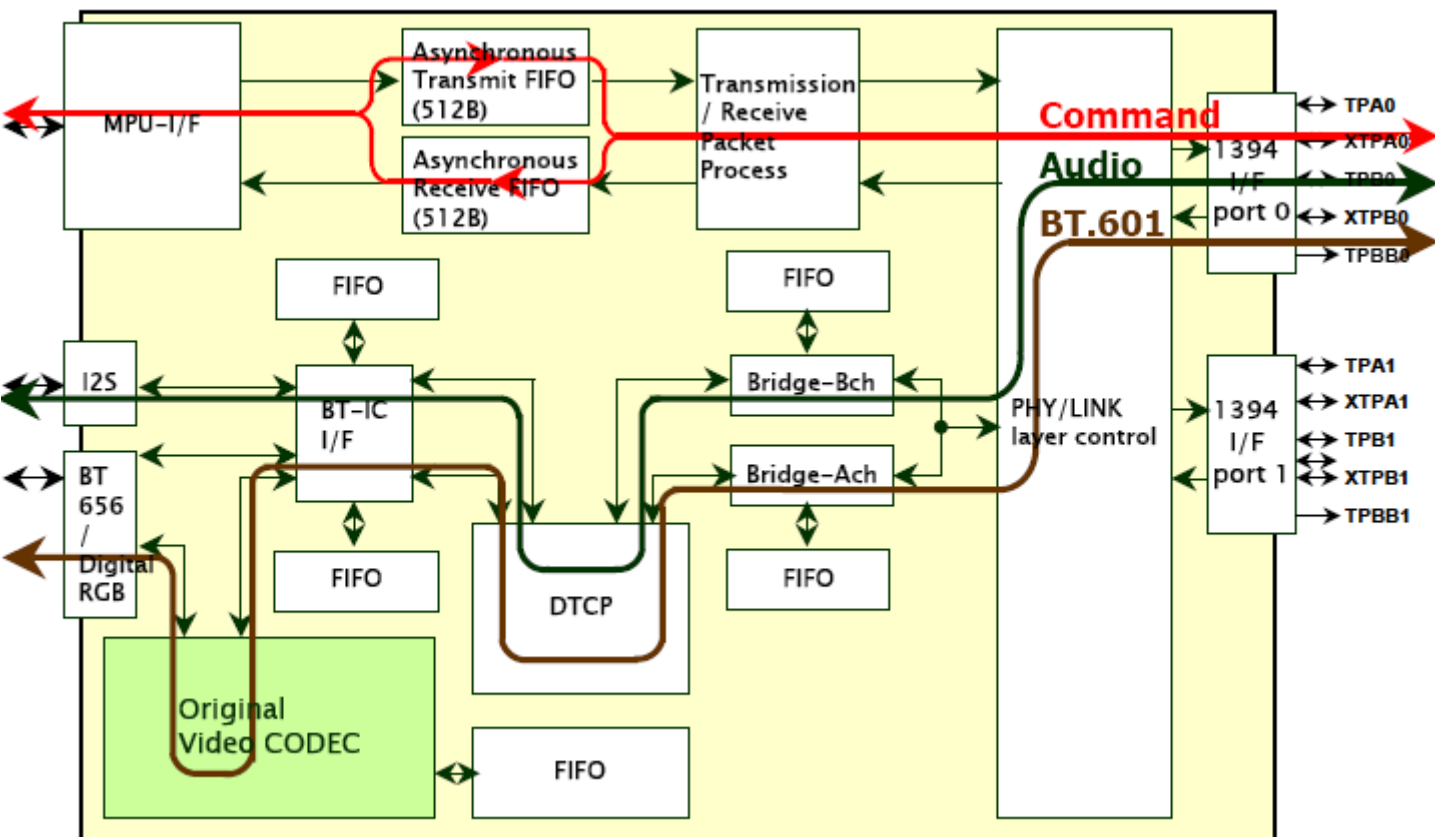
MPU-I/F

Asynchronous Transmit FIFO (512B)

Asynchronous Receive FIFO (512B)

Transmission / Receive Packet Process

Command

Audio

BT.601

1394 I/F port 0

TPA0

XTPA0

TPB0

XTPB0

TPBB0

FIFO

FIFO

I2S

BT-IC I/F

Bridge-Bch

PHY/LINK layer control

1394 I/F port 1

TPA1

XTPA1

TPB1

XTPB1

TPBB1

BT 656 / Digital RGB

Bridge-Ach

FIFO

DTCP

FIFO

Original Video CODEC

FIFO